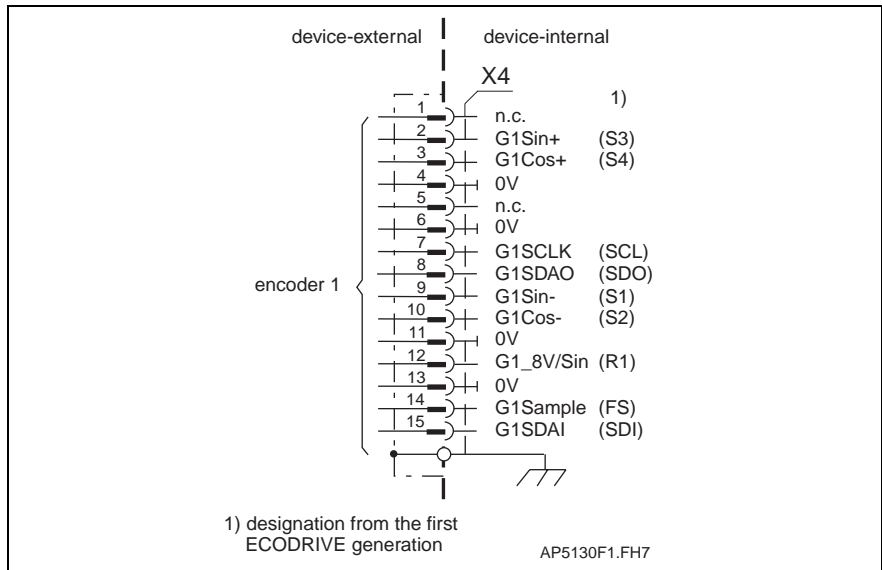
device-external device-internal

X4

1)

encoder 1

| Pin | Signal | 1) |
|---|---|---|
| 1 | n.c. | |
| 2 | G1Sin+ | (S3) |
| 3 | G1Cos+ | (S4) |
| 4 | 0V | |
| 5 | n.c. | |
| 6 | 0V | |
| 7 | G1SCLK | (SCL) |
| 8 | G1SDAO | (SDO) |
| 9 | G1Sin- | (S1) |
| 10 | G1Cos- | (S2) |
| 11 | 0V | |
| 12 | G1_8V/Sin | (R1) |
| 13 | 0V | |
| 14 | G1Sample | (FS) |
| 15 | G1SDAI | (SDI) |

1) designation from the first ECODRIVE generation

AP5130F1.FH7